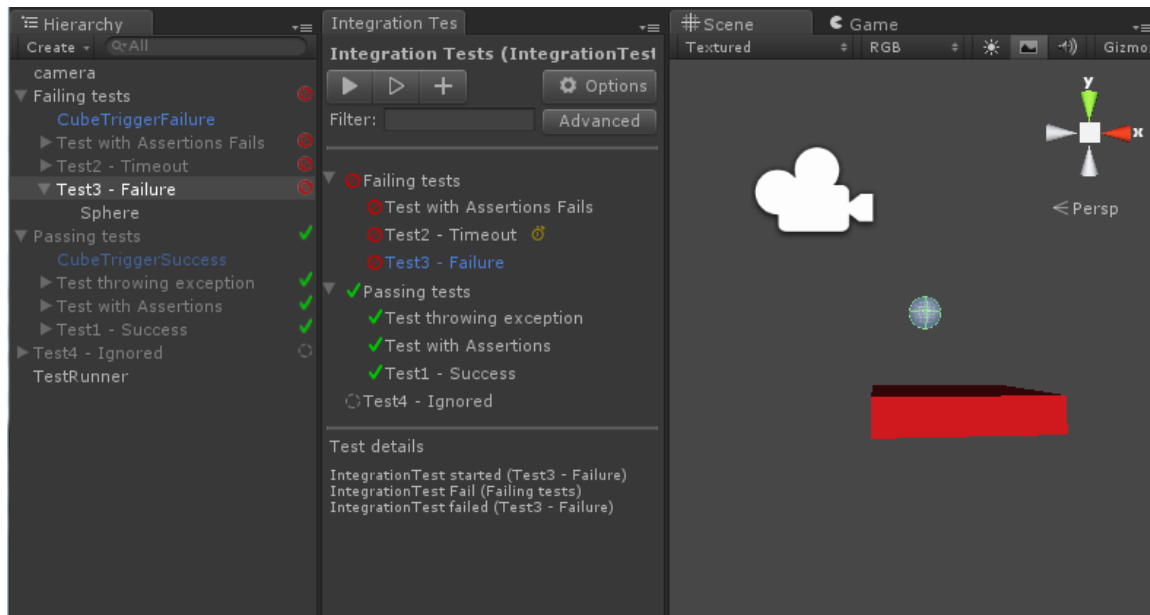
Hierarchy
Create
All
camera
Failing tests
CubeTriggerFailure
Test with Assertions Fails
Test2 - Timeout
Test3 - Failure
Sphere
Passing tests
CubeTriggerSuccess
Test throwing exception
Test with Assertions
Test1 - Success
Test4 - Ignored
TestRunner

Integration Tes
Integration Tests (IntegrationTest
Options
Filter:
Advanced
Failing tests
Test with Assertions Fails
Test2 - Timeout
Test3 - Failure
Passing tests
Test throwing exception
Test with Assertions
Test1 - Success
Test4 - Ignored
Test details
IntegrationTest started (Test3 - Failure)
IntegrationTest Fail (Failing tests)
IntegrationTest failed (Test3 - Failure)

Scene
Game
Textured
RGB
Gizmo
y
x
Persp